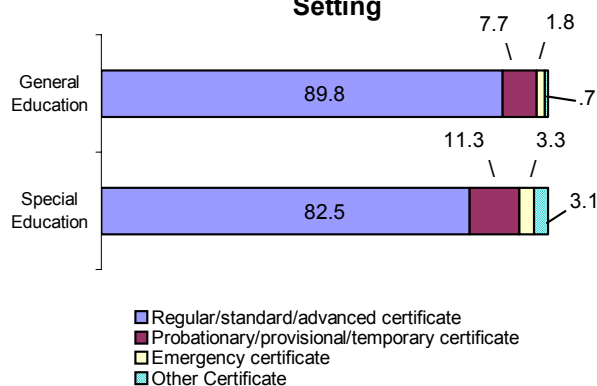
Setting

General Education
89.8
7.7
1.8
.7

Special Education
82.5
11.3
3.3
3.1

Regular/standard/advanced certificate
Probationary/provisional/temporary certificate
Emergency certificate
Other Certificate